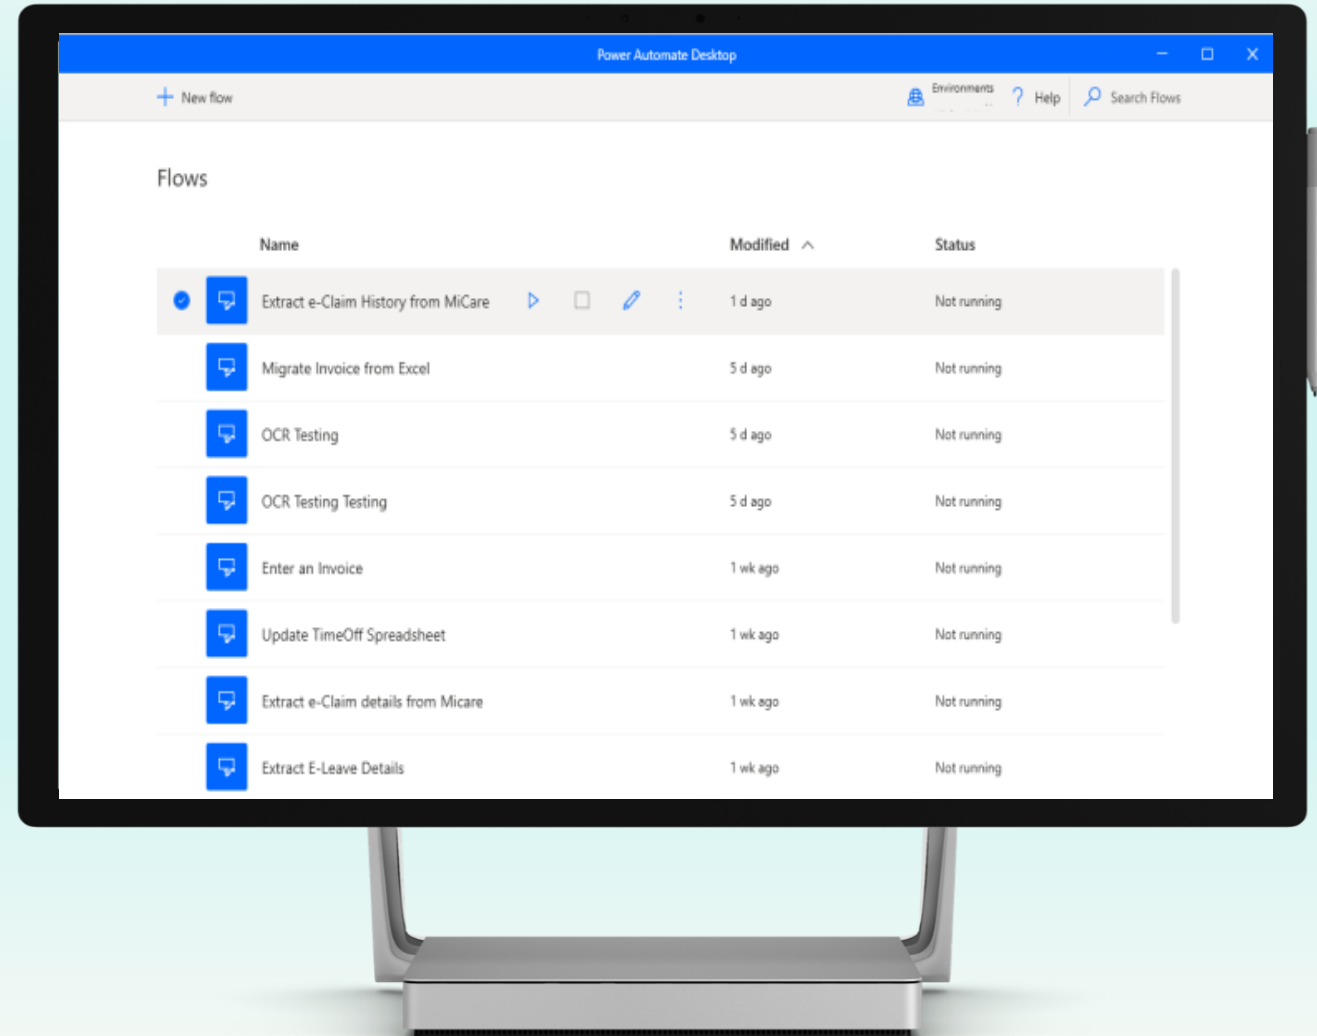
Power Automate Desktop

+ New flow

Environments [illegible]

? Help

Search Flows

Flows

| Name | Modified | Status |
|---|---|---|
| Extract e-Claim History from MiCare | 1 d ago | Not running |
| Migrate Invoice from Excel | 5 d ago | Not running |
| OCR Testing | 5 d ago | Not running |
| OCR Testing Testing | 5 d ago | Not running |
| Enter an Invoice | 1 wk ago | Not running |
| Update TimeOff Spreadsheet | 1 wk ago | Not running |
| Extract e-Claim details from Micare | 1 wk ago | Not running |
| Extract E-Leave Details | 1 wk ago | Not running |